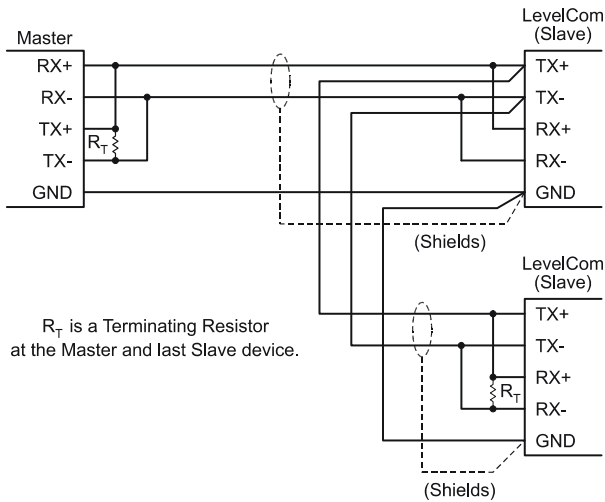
Master
RX+
RX-
TX+
TX-
GND
$R_T$

LevelCom
(Slave)
TX+
TX-
RX+
RX-
GND

(Shields)

LevelCom
(Slave)
TX+
TX-
RX+
RX-
GND
$R_T$

$R_T$ is a Terminating Resistor at the Master and last Slave device.

(Shields)